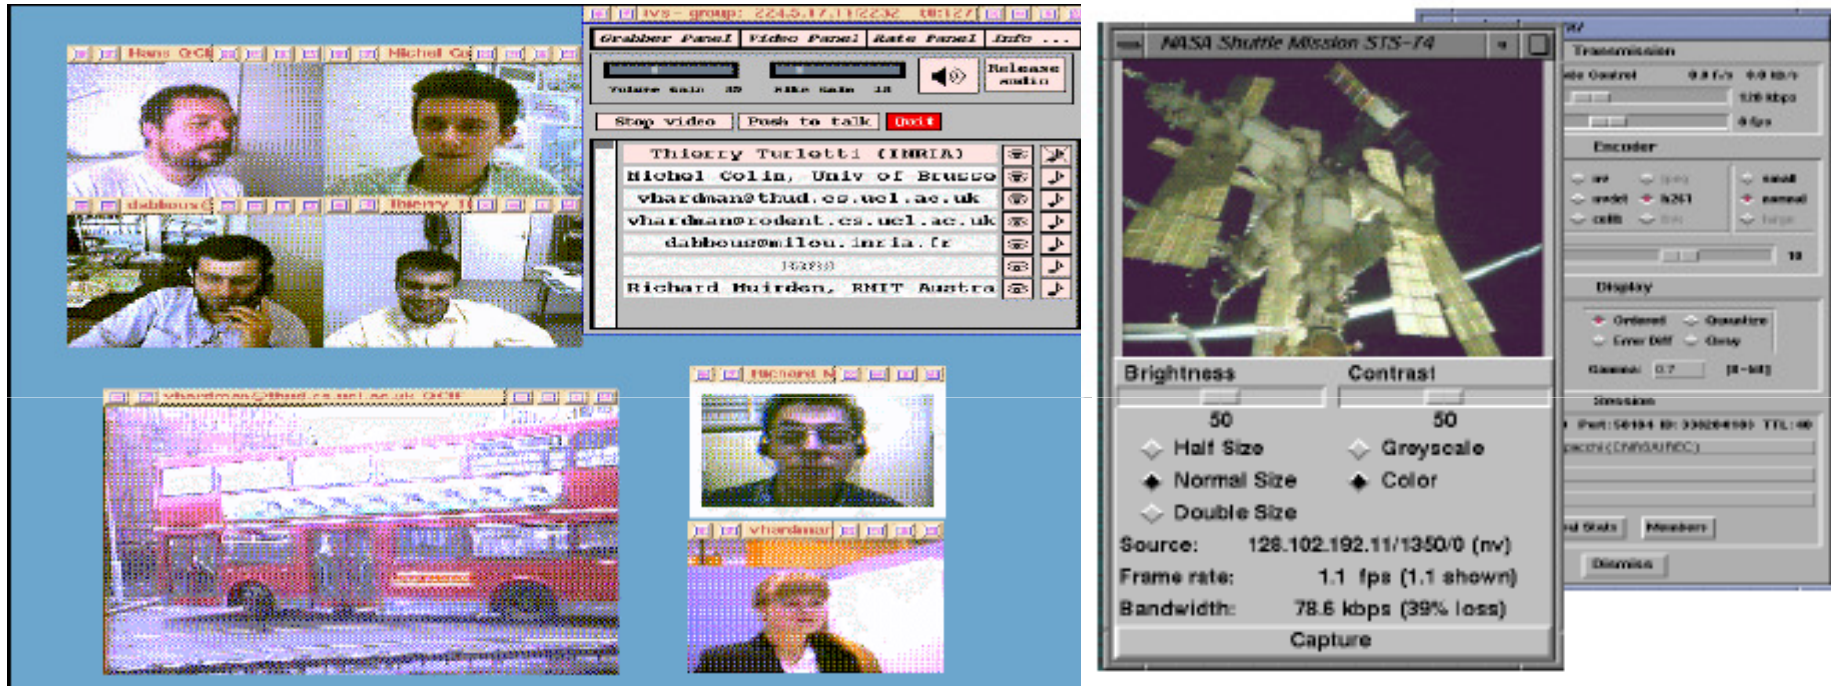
ivs - group: 224.5.17.11/2232 ttl:127

Hans OCH
Michel Co
dabbous
Thierry T

Grabber Panel | Video Panel | Rate Panel | Info ...

Volume Gain 39
Mike Gain 18
Release audio

Stop video
Push to talk
Quit

Thierry Turletti (INRIA)
Michel Colin, Univ of Brusse
vhardman@thud.cs.ucl.ac.uk
vhardman@rodent.cs.ucl.ac.uk
dabbous@milou.inria.fr
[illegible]
Richard Muirden, RMIT Austra

vhardman@thud.cs.ucl.ac.uk OCH
Richard M
vhardman

NASA Shuttle Mission STS-74

Brightness
Contrast
50
50
Half Size
Greyscale
Normal Size
Color
Double Size
Source: 128.102.192.11/1350/0 (nv)
Frame rate: 1.1 fps (1.1 shown)
Bandwidth: 78.6 kbps (39% loss)
Capture

Transmission
Rate Control 0.0 f/s 0.0 kb/s
128 kbps
8 fps
Encoder
nv
jpeg
small
nvdct
h261
normal
cellb
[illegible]
large
10
Display
Ordered
Quantize
Error Diff
Gray
Gamma: 0.7 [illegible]
Session
Port: 50104 ID: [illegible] TTL: 48
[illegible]
Stats
Members
Dismiss